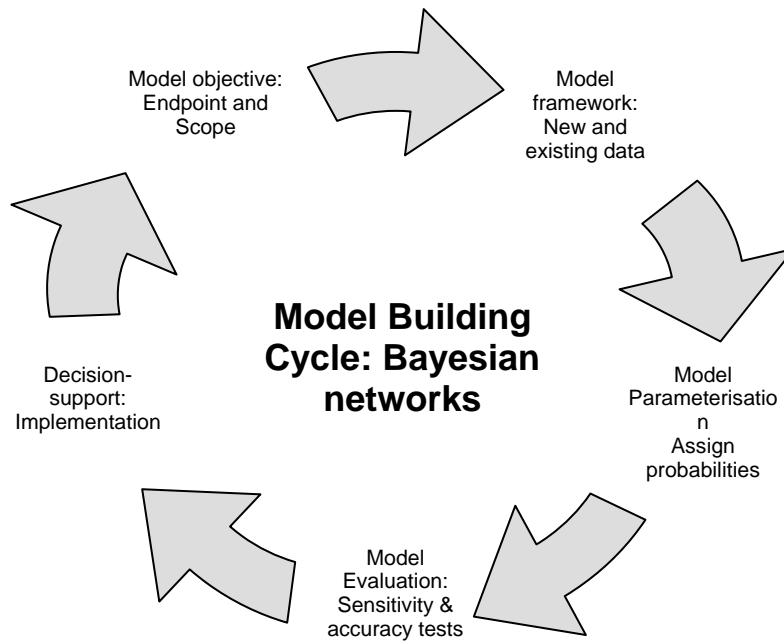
Model objective: Endpoint and Scope

Model framework: New and existing data

Model Building Cycle: Bayesian networks

Decision-support: Implementation

Model Parameterisation Assign probabilities

Model Evaluation: Sensitivity & accuracy tests